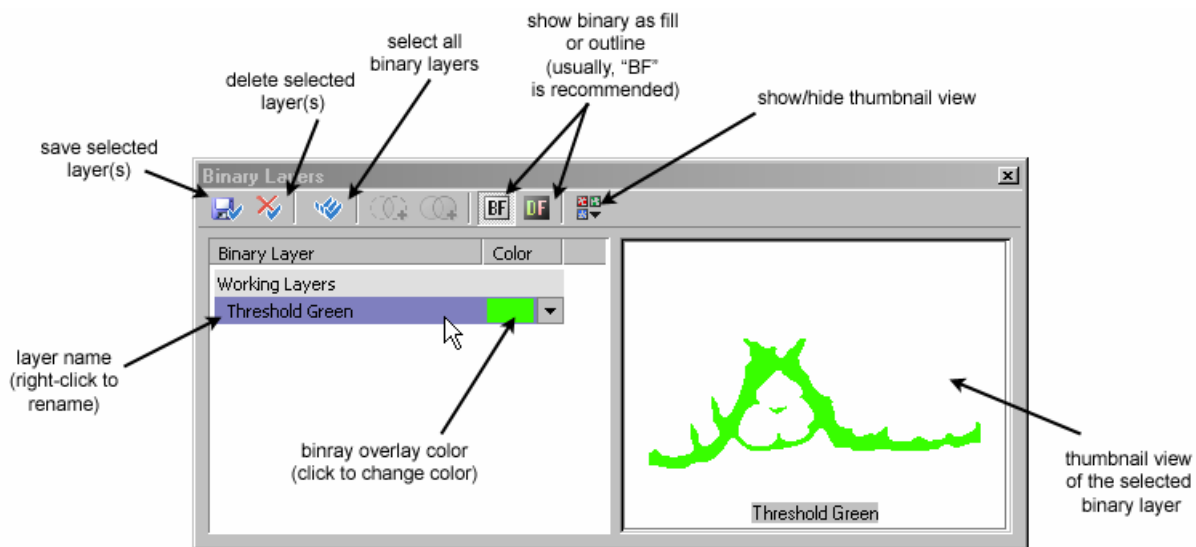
show binary as fill or outline (usually, "BF" is recommended)

select all binary layers

delete selected layer(s)

show/hide thumbnail view

save selected layer(s)

Binary Layers

BF DF

| Binary Layer | Color |
|---|---|
| Working Layers | |
| Threshold Green | |

layer name (right-click to rename)

binray overlay color (click to change color)

Threshold Green

thumbnail view of the selected binary layer